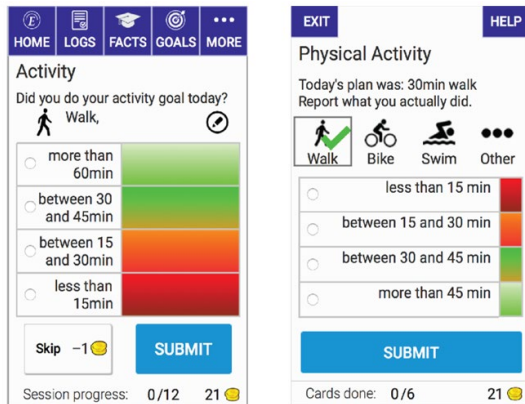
HOME LOGS FACTS GOALS MORE

Activity

Did you do your activity goal today?

Walk,

more than 60min

between 30 and 45min

between 15 and 30min

less than 15min

Skip −1

SUBMIT

Session progress: 0/12 21

EXIT HELP

Physical Activity

Today's plan was: 30min walk
Report what you actually did.

Walk Bike Swim Other

less than 15 min

between 15 and 30 min

between 30 and 45 min

more than 45 min

SUBMIT

Cards done: 0/6 21